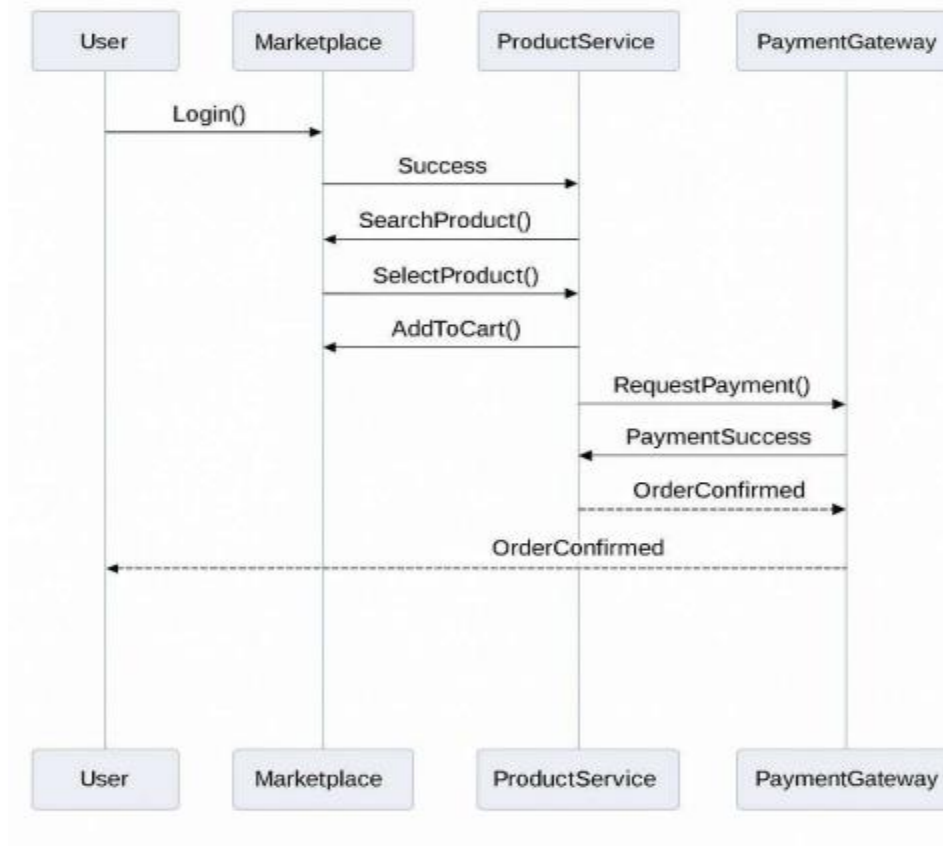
User
Marketplace
ProductService
PaymentGateway

Login()
Success
SearchProduct()
SelectProduct()
AddToCart()
RequestPayment()
PaymentSuccess
OrderConfirmed
OrderConfirmed

User
Marketplace
ProductService
PaymentGateway